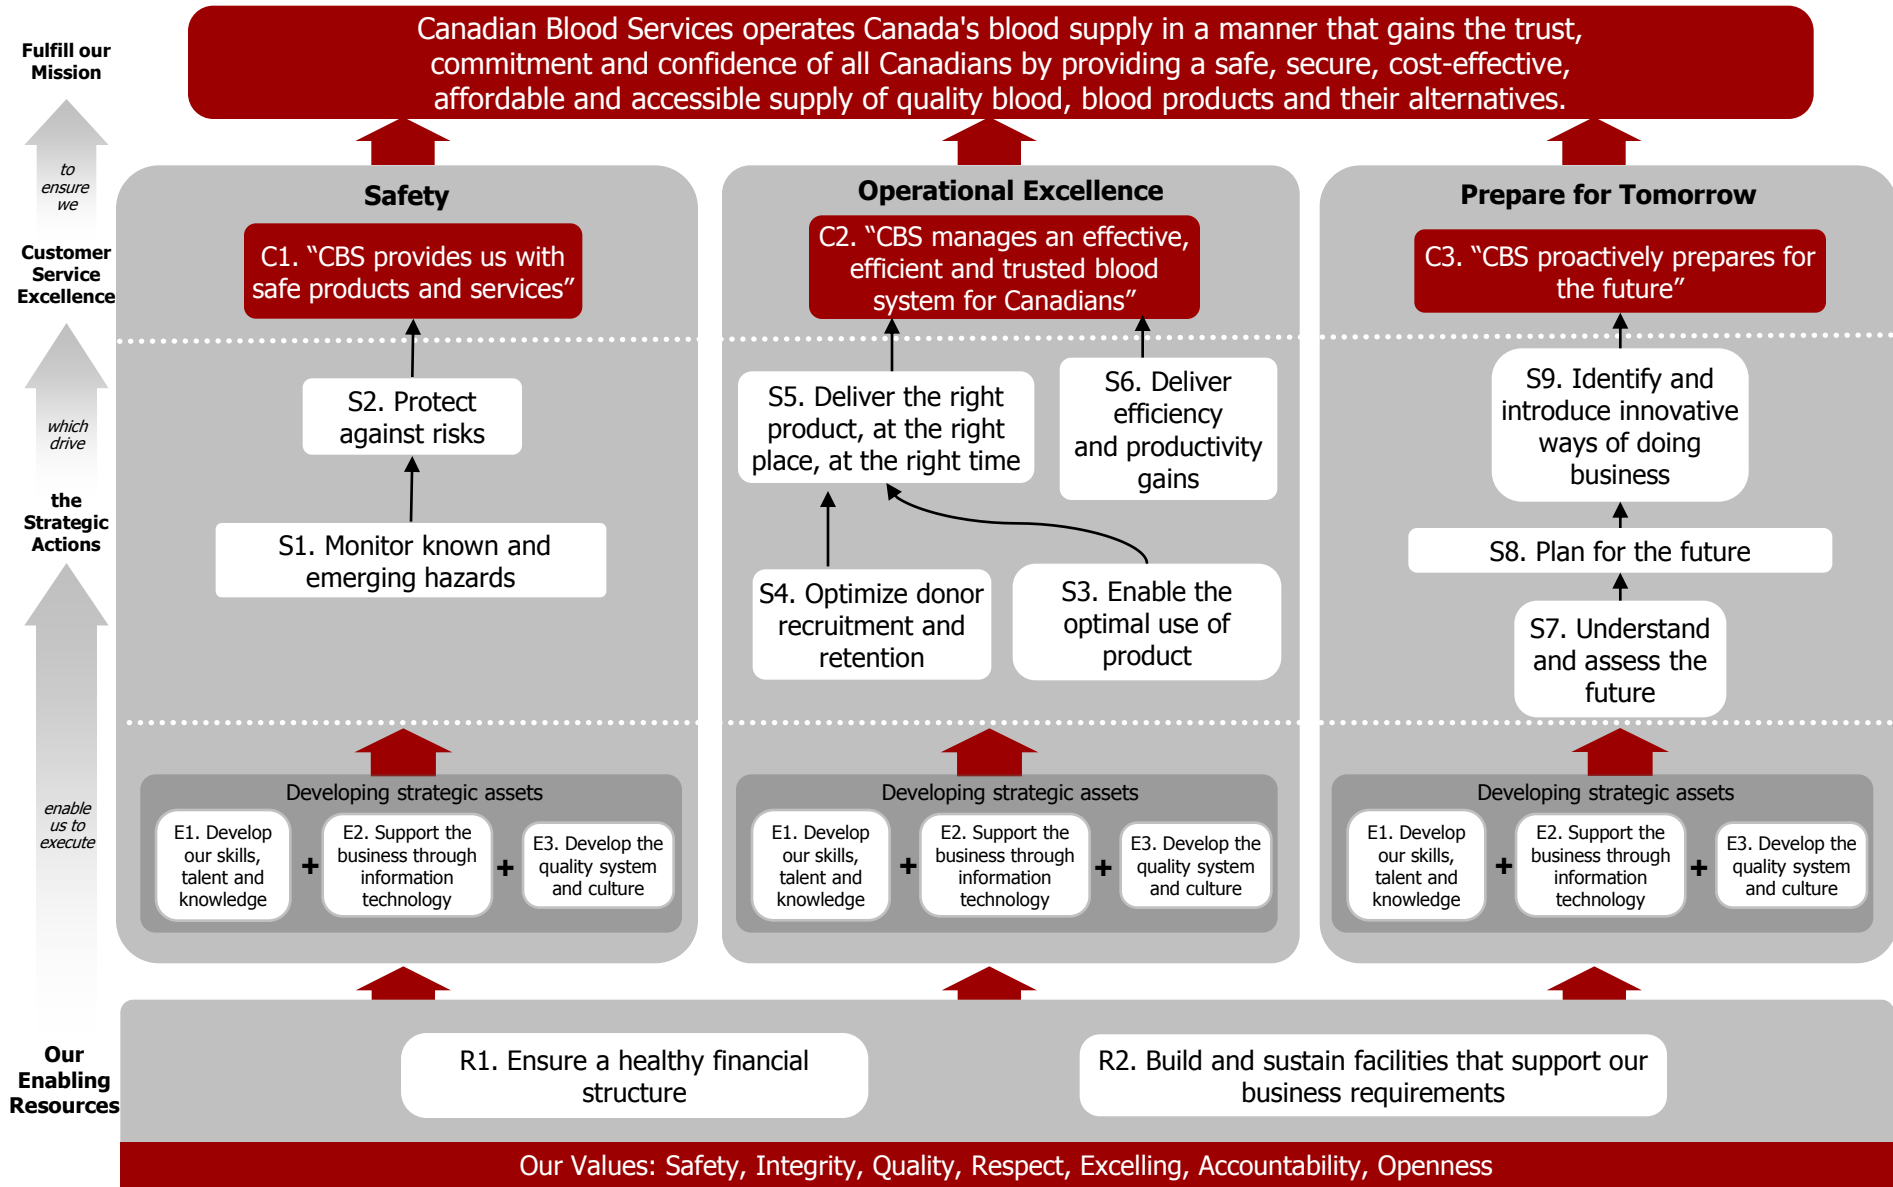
Fulfill our Mission

Canadian Blood Services operates Canada's blood supply in a manner that gains the trust, commitment and confidence of all Canadians by providing a safe, secure, cost-effective, affordable and accessible supply of quality blood, blood products and their alternatives.

to ensure we

Customer Service Excellence

which drive

the Strategic Actions

enable us to execute

Our Enabling Resources

Safety

C1. "CBS provides us with safe products and services"

S2. Protect against risks

S1. Monitor known and emerging hazards

Developing strategic assets

E1. Develop our skills, talent and knowledge + E2. Support the business through information technology + E3. Develop the quality system and culture

Operational Excellence

C2. "CBS manages an effective, efficient and trusted blood system for Canadians"

S5. Deliver the right product, at the right place, at the right time

S6. Deliver efficiency and productivity gains

S4. Optimize donor recruitment and retention

S3. Enable the optimal use of product

Developing strategic assets

E1. Develop our skills, talent and knowledge + E2. Support the business through information technology + E3. Develop the quality system and culture

Prepare for Tomorrow

C3. "CBS proactively prepares for the future"

S9. Identify and introduce innovative ways of doing business

S8. Plan for the future

S7. Understand and assess the future

Developing strategic assets

E1. Develop our skills, talent and knowledge + E2. Support the business through information technology + E3. Develop the quality system and culture

R1. Ensure a healthy financial structure

R2. Build and sustain facilities that support our business requirements

Our Values: Safety, Integrity, Quality, Respect, Excelling, Accountability, Openness